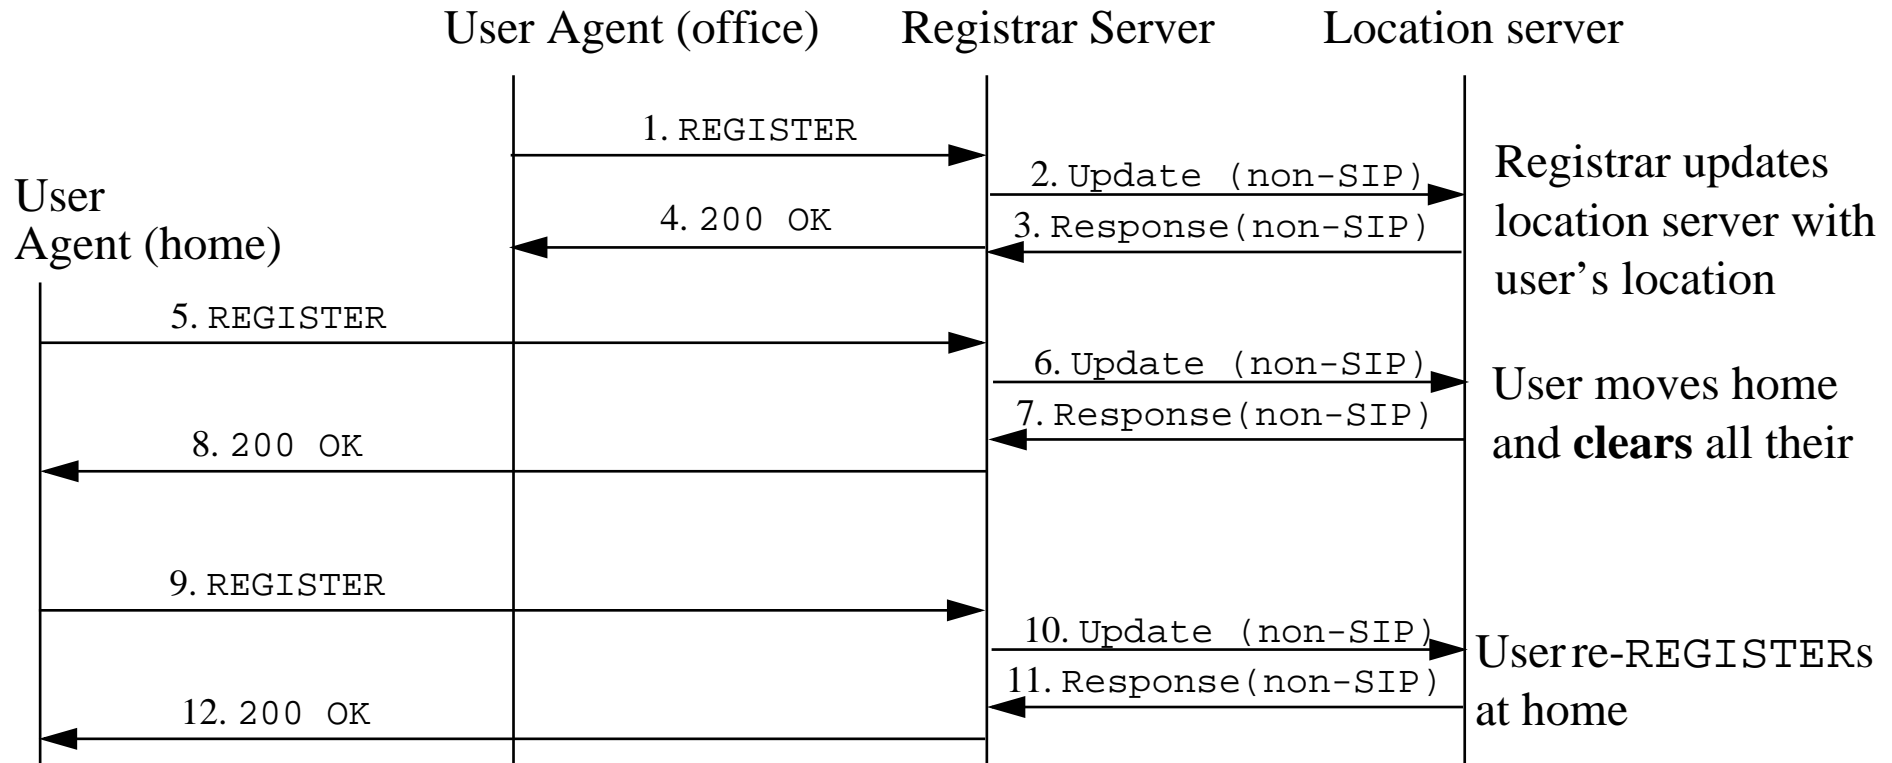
User Agent (office) Registrar Server Location server

1. REGISTER

2. Update (non-SIP)

Registrar updates location server with user’s location

User Agent (home)

4. 200 OK

3. Response(non-SIP)

5. REGISTER

6. Update (non-SIP)

User moves home and **clears** all their

7. Response(non-SIP)

8. 200 OK

9. REGISTER

10. Update (non-SIP)

User re-REGISTERs at home

11. Response(non-SIP)

12. 200 OK